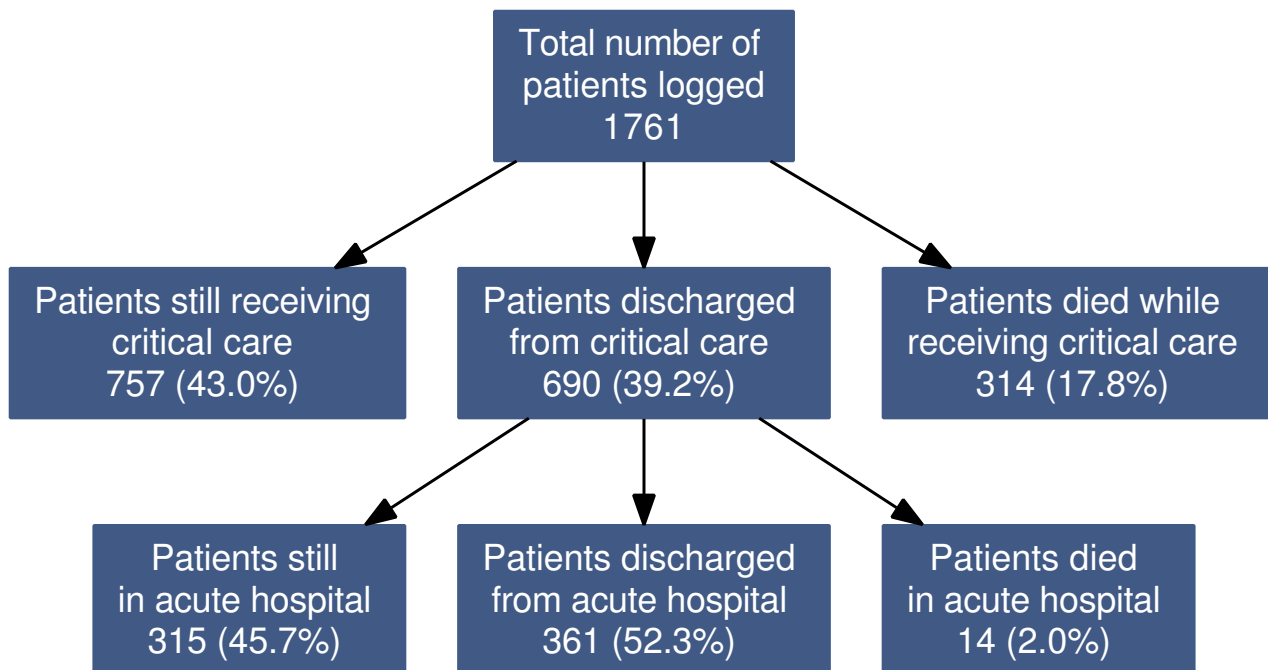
Total number of patients logged 1761

Patients still receiving critical care 757 (43.0%)

Patients discharged from critical care 690 (39.2%)

Patients died while receiving critical care 314 (17.8%)

Patients still in acute hospital 315 (45.7%)

Patients discharged from acute hospital 361 (52.3%)

Patients died in acute hospital 14 (2.0%)